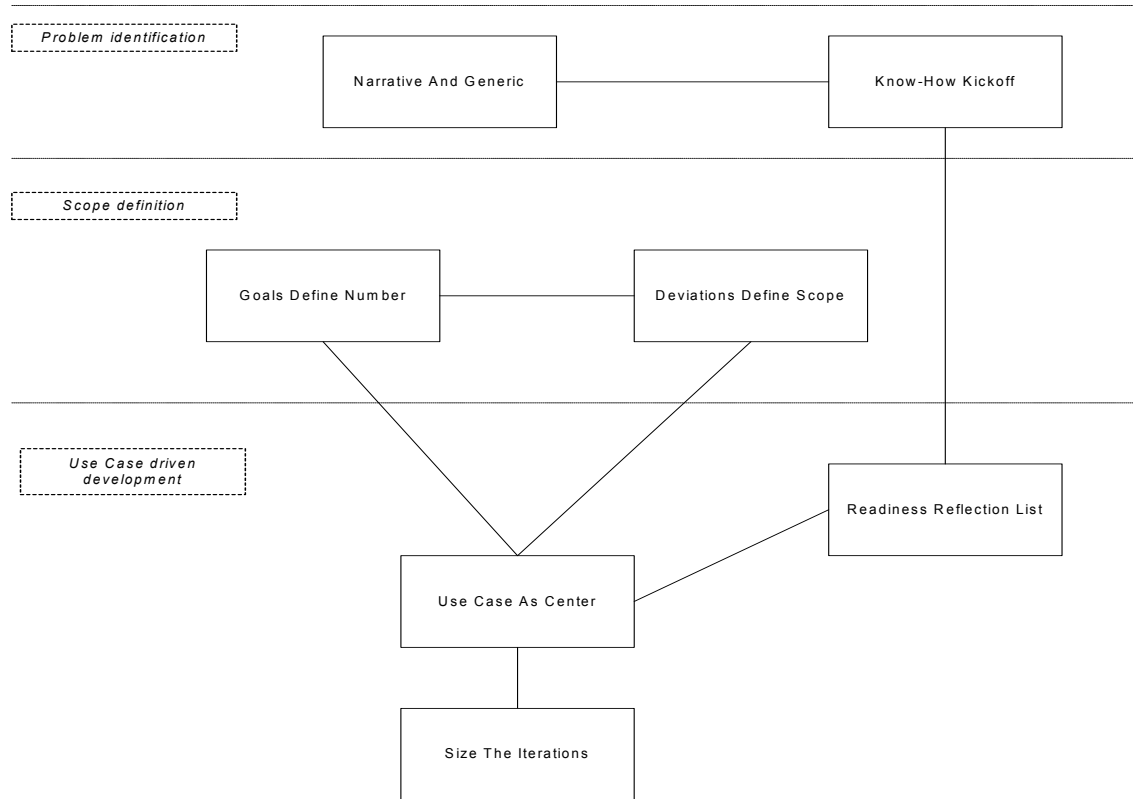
Problem identification

Narrative And Generic

Know-How Kickoff

Scope definition

Goals Define Number

Deviations Define Scope

Use Case driven development

Readiness Reflection List

Use Case As Center

Size The Iterations